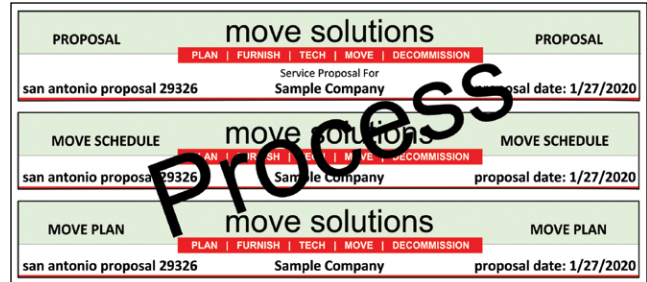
PROPOSAL

move solutions

PLAN | FURNISH | TECH | MOVE | DECOMMISSION

PROPOSAL

Service Proposal For

san antonio proposal 29326

Sample Company

proposal date: 1/27/2020

MOVE SCHEDULE

move solutions

PLAN | FURNISH | TECH | MOVE | DECOMMISSION

MOVE SCHEDULE

san antonio proposal 29326

Sample Company

proposal date: 1/27/2020

MOVE PLAN

move solutions

PLAN | FURNISH | TECH | MOVE | DECOMMISSION

MOVE PLAN

san antonio proposal 29326

Sample Company

proposal date: 1/27/2020

Process